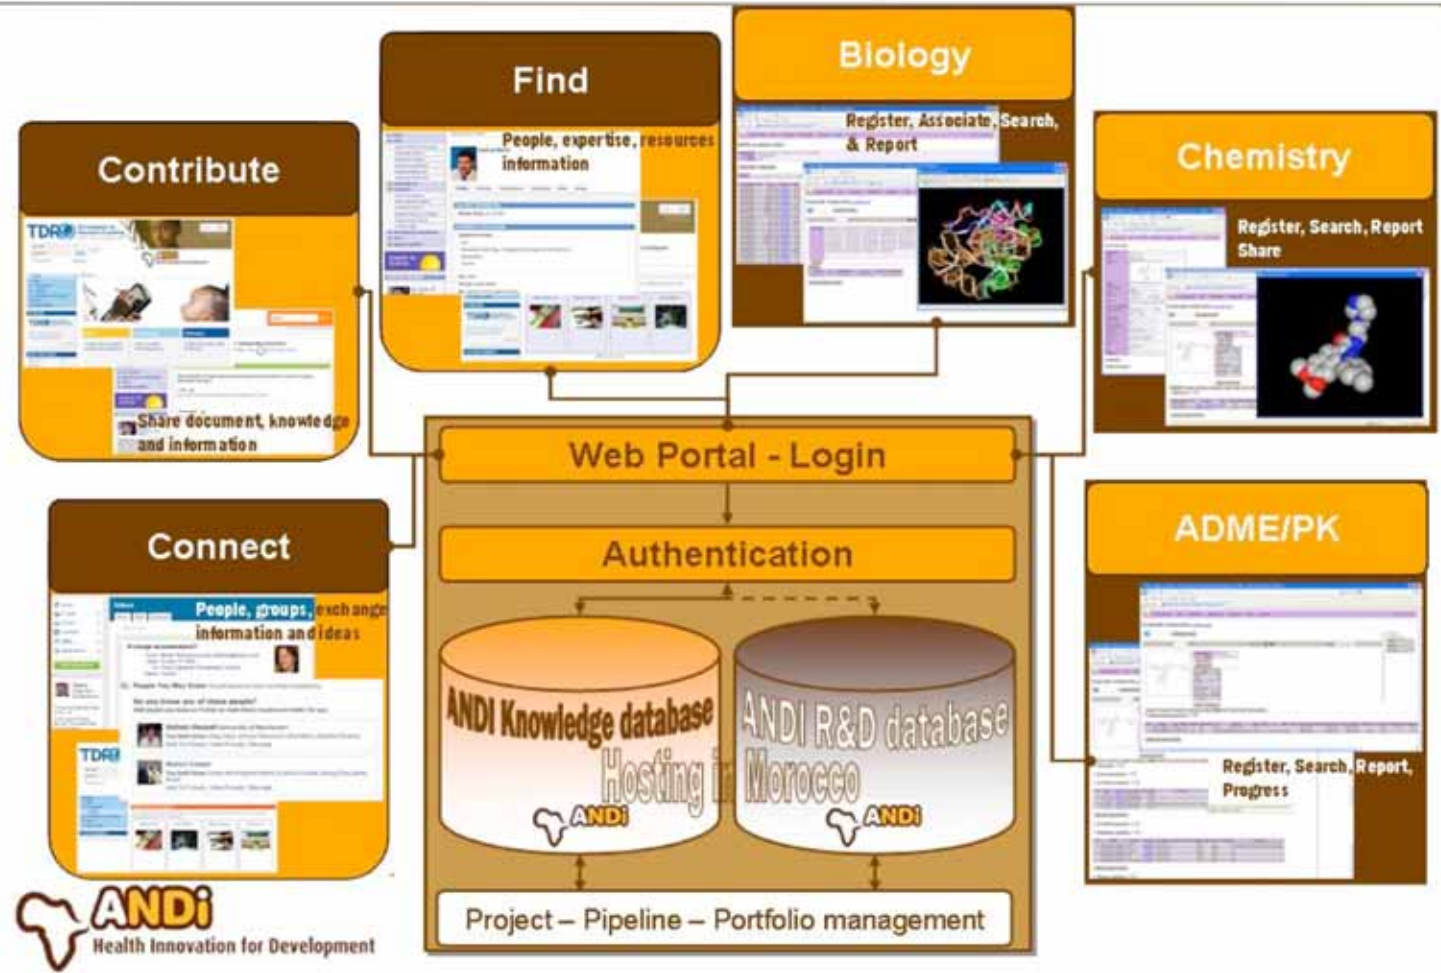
Find

People, expertise, resources information

Biology

Register, Associate, Search, & Report

Contribute

TDR

Share document, knowledge and information

Chemistry

Register, Search, Report Share

Web Portal - Login

Authentication

Connect

People, groups, exchange information and ideas

TDR

ANDI Knowledge database

ANDI R&D database

Hosting in Morocco

ANDI

ANDI

ADME/PK

Register, Search, Report, Progress

Project – Pipeline – Portfolio management

ANDi
Health Innovation for Development